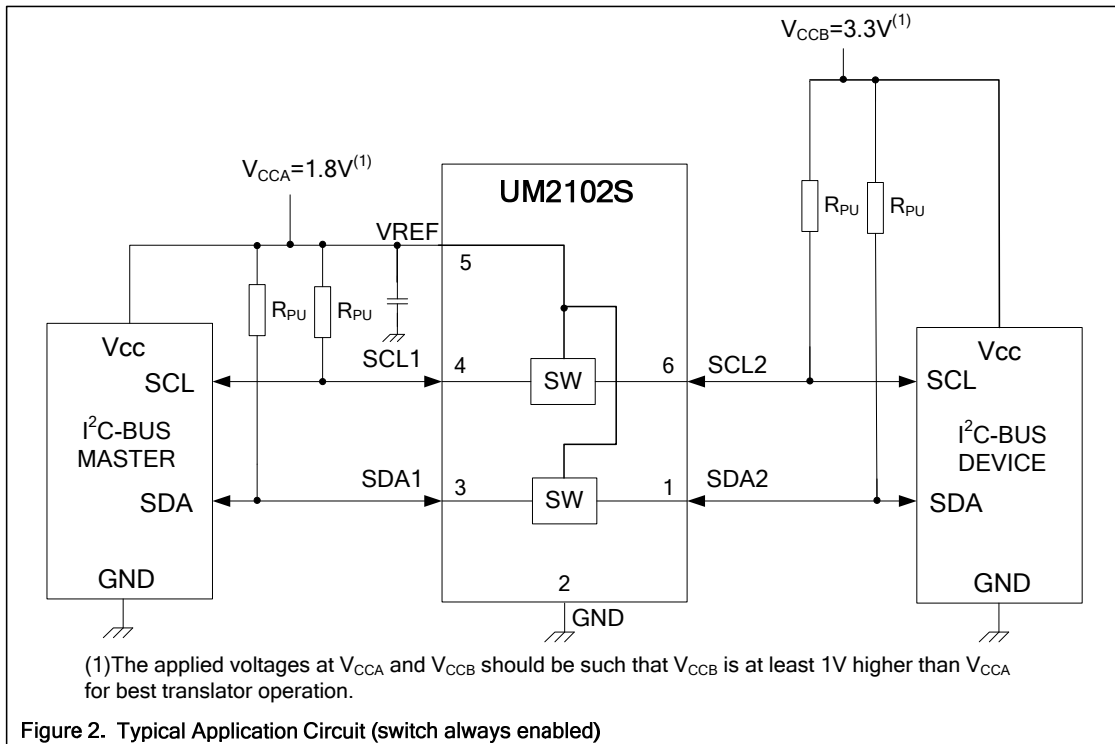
$V_{CCB}$=3.3V$^{(1)}$

$V_{CCA}$=1.8V$^{(1)}$

UM2102S

$R_{PU}$ $R_{PU}$

VREF

5

$R_{PU}$ $R_{PU}$

Vcc

SCL

$I^2$C-BUS MASTER

SDA

GND

SCL1

4

SW

6

SCL2

SDA1

3

SW

1

SDA2

2

GND

Vcc

SCL

$I^2$C-BUS DEVICE

SDA

GND

(1)The applied voltages at $V_{CCA}$ and $V_{CCB}$ should be such that $V_{CCB}$ is at least 1V higher than $V_{CCA}$ for best translator operation.

Figure 2. Typical Application Circuit (switch always enabled)